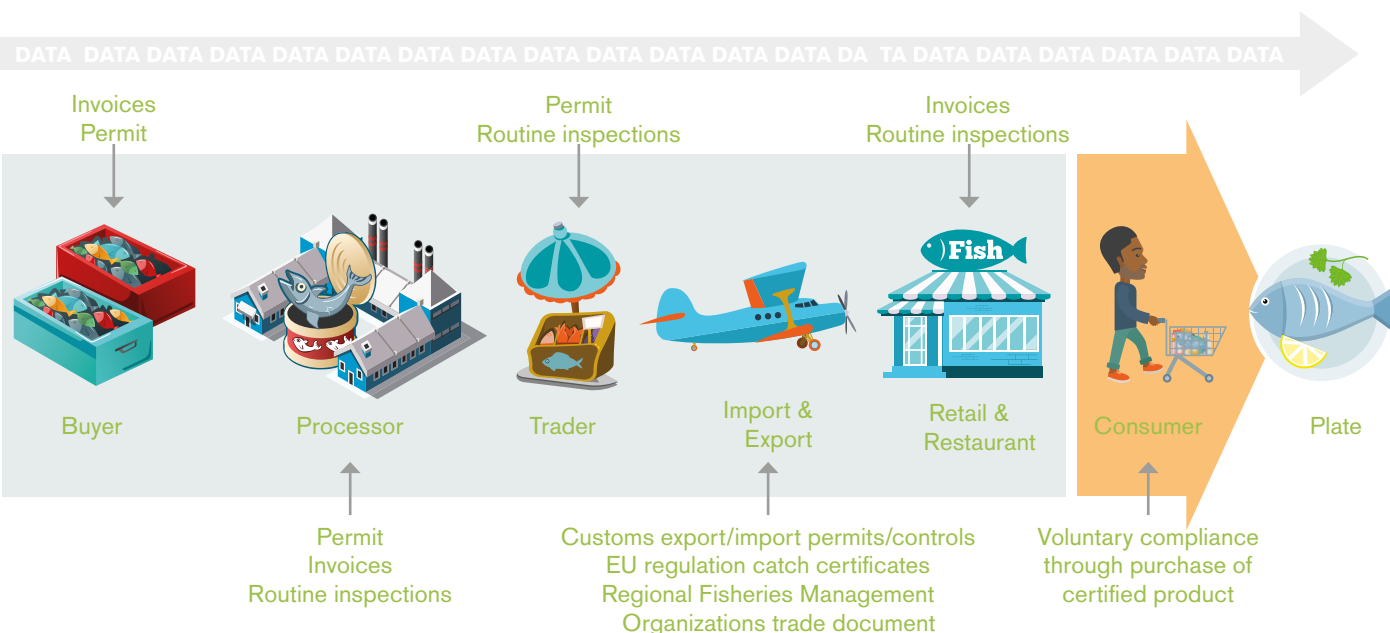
DATA DATA DATA DATA DATA DATA DATA DATA DATA DATA DATA DATA DATA DATA DA TA DATA DATA DATA DATA DATA DATA

Invoices
Permit

Permit
Routine inspections

Invoices
Routine inspections

Fish

Buyer

Processor

Trader

Import &
Export

Retail &
Restaurant

Consumer

Plate

Permit
Invoices
Routine inspections

Customs export/import permits/controls
EU regulation catch certificates
Regional Fisheries Management
Organizations trade document

Voluntary compliance
through purchase of
certified product